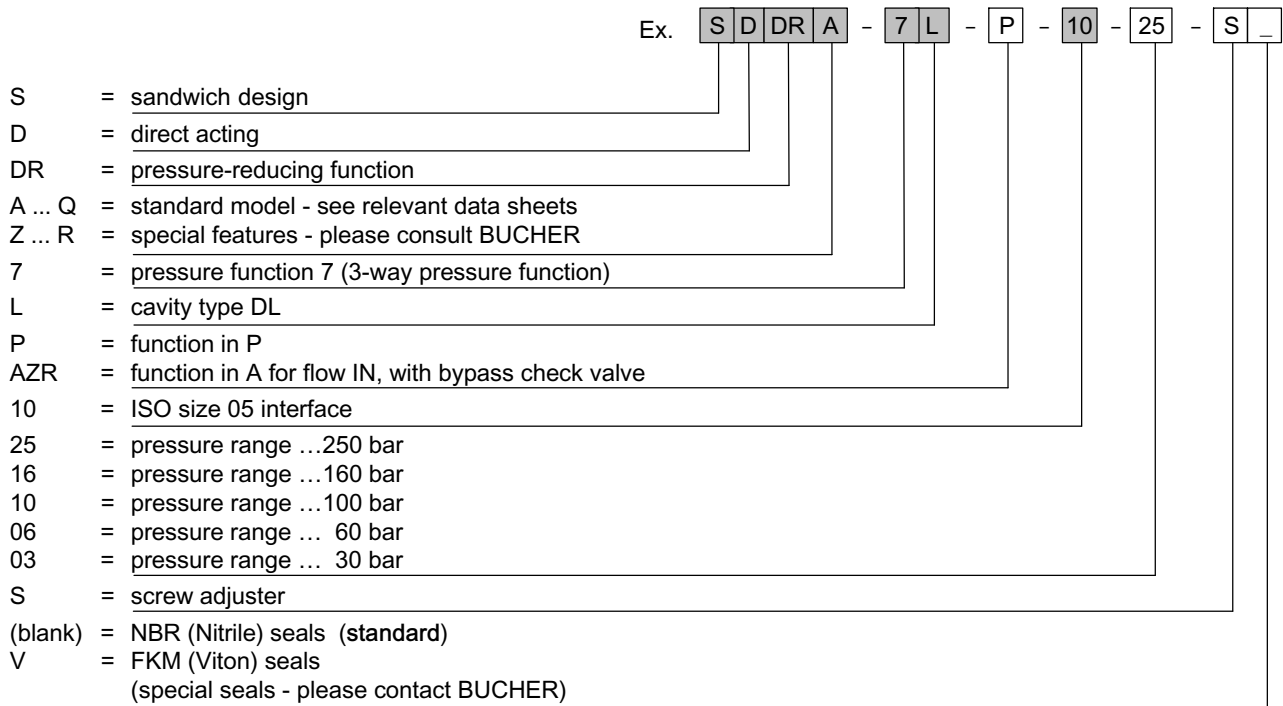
Ex. S D DR A – 7 L – P – 10 – 25 – S _

S = sandwich design
D = direct acting
DR = pressure-reducing function
A ... Q = standard model - see relevant data sheets
Z ... R = special features - please consult BUCHER
7 = pressure function 7 (3-way pressure function)
L = cavity type DL
P = function in P
AZR = function in A for flow IN, with bypass check valve
10 = ISO size 05 interface
25 = pressure range …250 bar
16 = pressure range …160 bar
10 = pressure range …100 bar
06 = pressure range … 60 bar
03 = pressure range … 30 bar
S = screw adjuster
(blank) = NBR (Nitrile) seals (standard)
V = FKM (Viton) seals (special seals - please contact BUCHER)